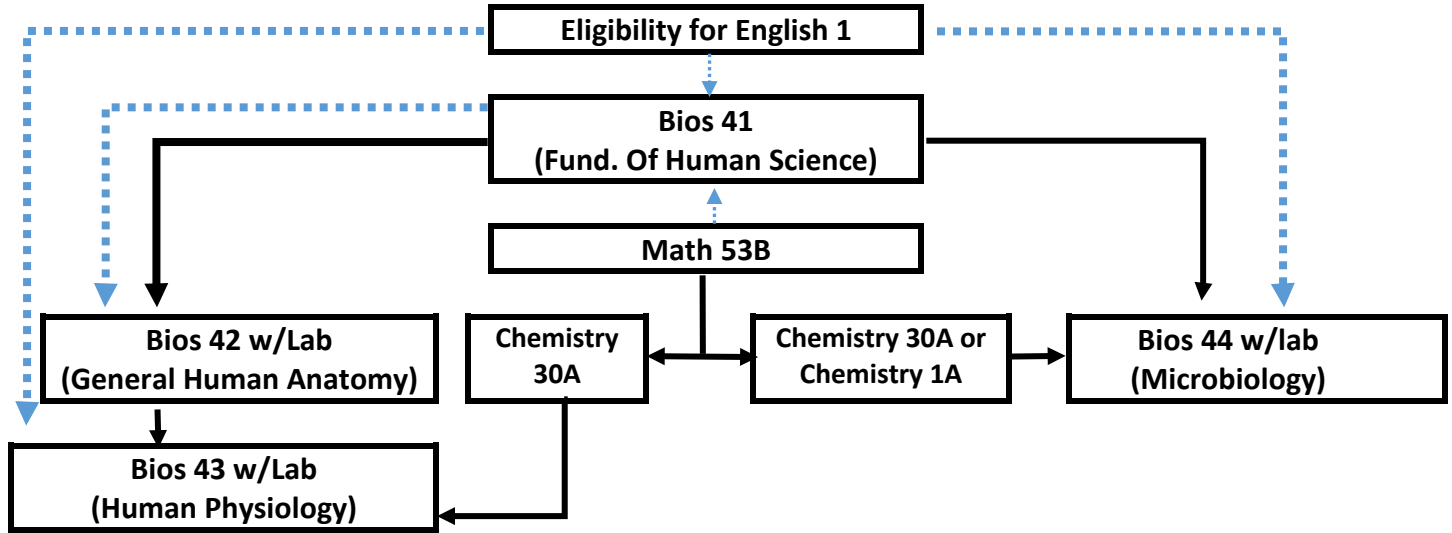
Eligibility for English 1

Bios 41
(Fund. Of Human Science)

Math 53B

Bios 42 w/Lab
(General Human Anatomy)

Chemistry 30A

Chemistry 30A or Chemistry 1A

Bios 44 w/lab
(Microbiology)

Bios 43 w/Lab
(Human Physiology)